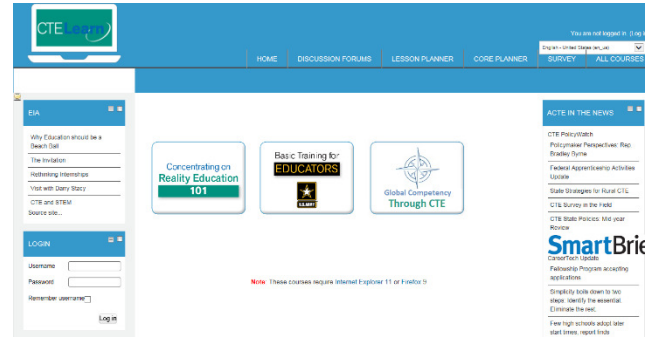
CTE Learn

You are not logged in. (Log i

English - United States (en_us)

HOME
DISCUSSION FORUMS
LESSON PLANNER
CORE PLANNER
SURVEY
ALL COURSES

EIA

Why Education should be a Beach Ball

The Invitation

Rethinking Internships

Visit with Diany Stacy

CTE and STEM

Source site...

LOGIN

Username

Password

Remember username

Log in

Concentrating on Reality Education 101

Basic Training for EDUCATORS

U.S. ARMY

Global Competency Through CTE

Note: These courses require Internet Explorer 11 or Firefox 9

ACTE IN THE NEWS

CTE PolicyWatch

Policymaker Perspectives: Rep. Bradley Byrne

Federal Apprenticeship Activities Update

State Strategies for Rural CTE

CTE Survey in the Field

CTE State Policies: Mid-year Review

SmartBrie

CareerTech Update

Fellowship Program accepting applications

Simplicity boils down to two steps: Identify the essential. Eliminate the rest.

Few high schools adopt later start times, report finds